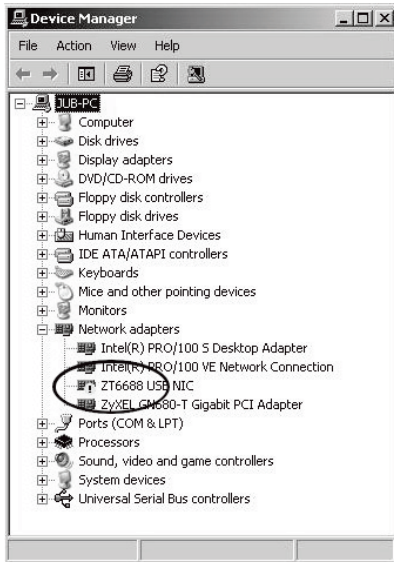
Device Manager

File Action View Help

JUB-PC
Computer
Disk drives
Display adapters
DVD/CD-ROM drives
Floppy disk controllers
Floppy disk drives
Human Interface Devices
IDE ATA/ATAPI controllers
Keyboards
Mice and other pointing devices
Monitors
Network adapters
Intel(R) PRO/100 S Desktop Adapter
Intel(R) PRO/100 VE Network Connection
ZT6688 USB NIC
ZyXEL GN680-T Gigabit PCI Adapter
Ports (COM & LPT)
Processors
Sound, video and game controllers
System devices
Universal Serial Bus controllers